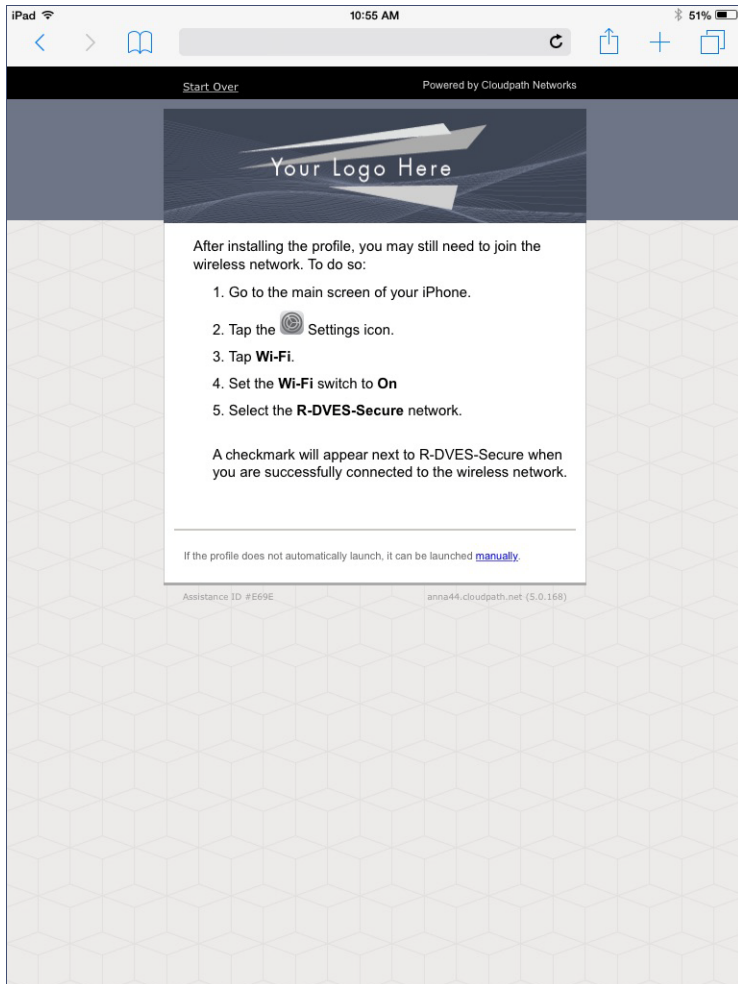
iPad

10:55 AM

51%

Start Over

Powered by Cloudpath Networks

Your Logo Here

After installing the profile, you may still need to join the wireless network. To do so:

1. Go to the main screen of your iPhone.
2. Tap the Settings icon.
3. Tap **Wi-Fi**.
4. Set the **Wi-Fi** switch to **On**
5. Select the **R-DVES-Secure** network.

A checkmark will appear next to R-DVES-Secure when you are successfully connected to the wireless network.

If the profile does not automatically launch, it can be launched manually.

Assistance ID #E69E

anna44.cloudpath.net (5.0.168)